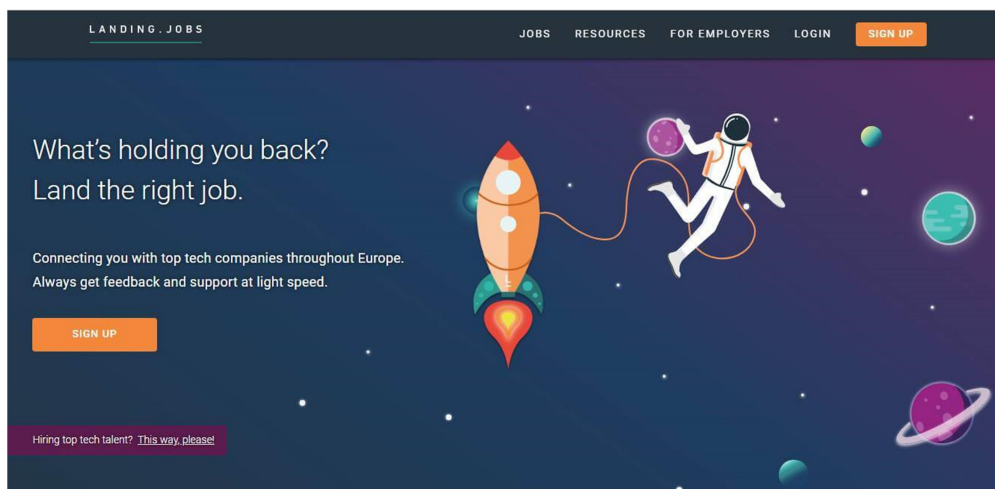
LANDING.JOBS

JOBS RESOURCES FOR EMPLOYERS LOGIN SIGN UP

What's holding you back?
Land the right job.

Connecting you with top tech companies throughout Europe.
Always get feedback and support at light speed.

SIGN UP

Hiring top tech talent? This way, please!